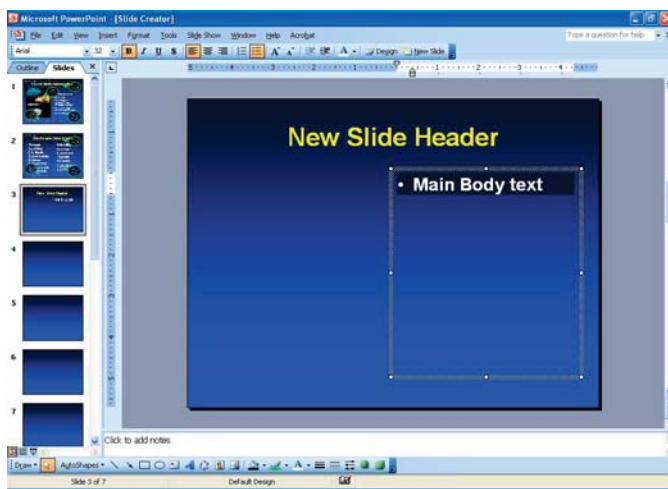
Microsoft PowerPoint - [Slide Creator]

File Edit View Insert Format Tools Slide Show Window Help Acrobat

Type a question for help

Arial 12 B I U S A Design New Slide

Outline Slides

1
2
3
4
5
6
7

New Slide Header

• Main Body text

Click to add notes

Draw AutoShapes

Slide 3 of 7 Default Design